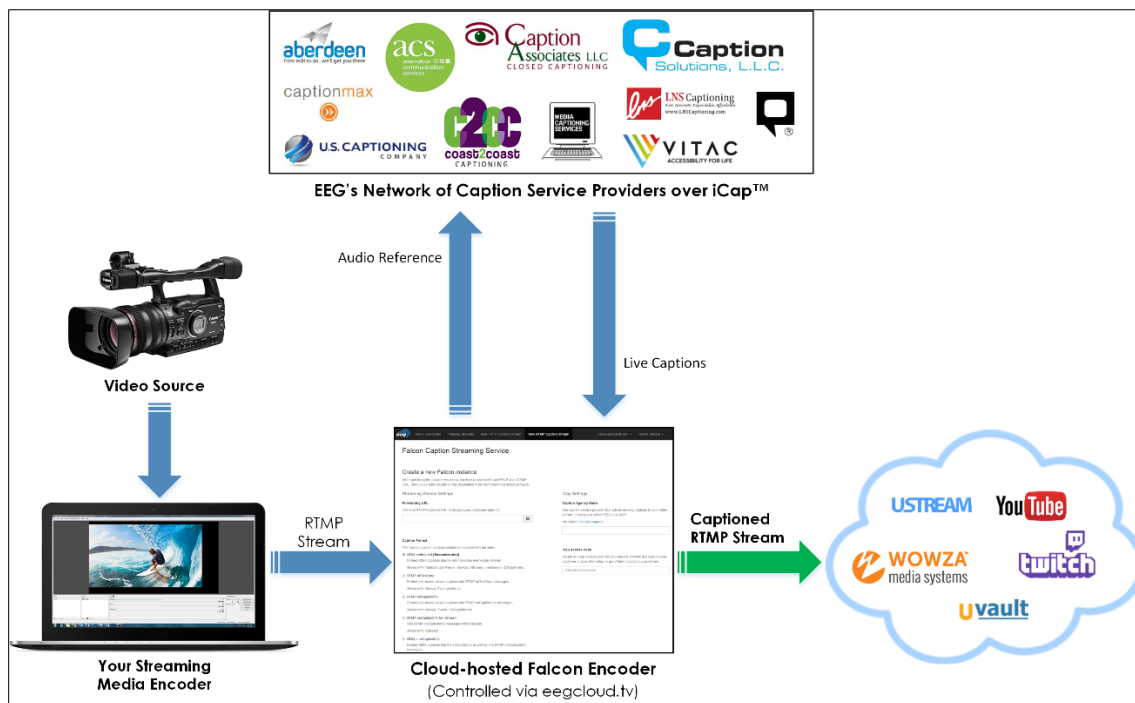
aberdeen
from edit to air...we'll get you there

acs
alternative communication services

Caption Associates LLC
CLOSED CAPTIONING

Caption Solutions, L.L.C.

captionmax

LNS Captioning

U.S. CAPTIONING COMPANY

c2c
coast2coast
CAPTIONING

MEDIA CAPTIONING SERVICES

VITAC
ACCESSIBILITY FOR LIFE

EEG's Network of Caption Service Providers over iCap™

Audio Reference

Live Captions

Video Source

RTMP Stream

Falcon Caption Streaming Service

Create a new Falcon instance

Captioned RTMP Stream

USTREAM

YouTube

WOWZA media systems

twitch

uvault

Your Streaming Media Encoder

Cloud-hosted Falcon Encoder
(Controlled via eegcloud.tv)